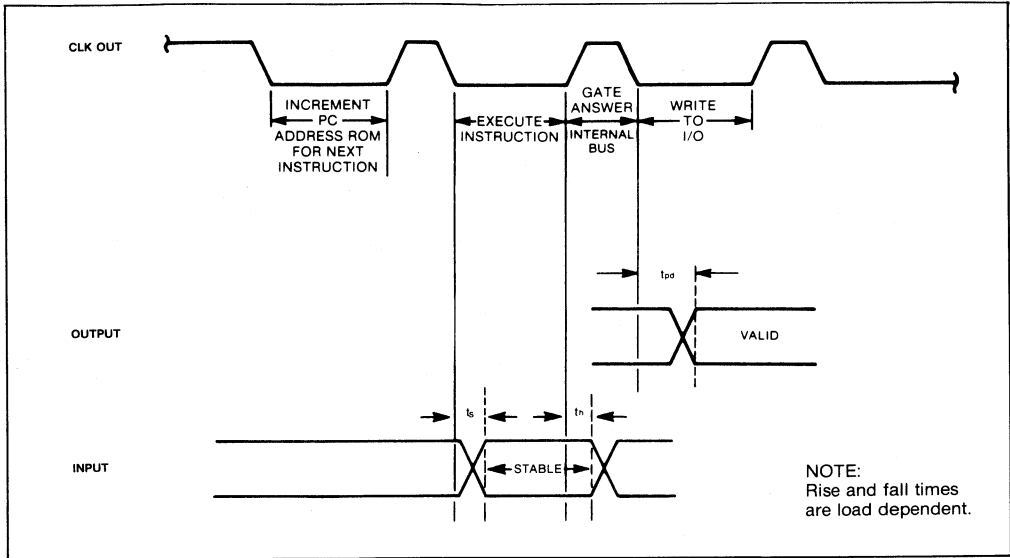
CLK OUT

INCREMENT PC ADDRESS ROM FOR NEXT INSTRUCTION

EXECUTE INSTRUCTION

GATE ANSWER INTERNAL BUS

WRITE TO I/O

$t_{pd}$

OUTPUT

VALID

$t_s$

$t_h$

INPUT

STABLE

NOTE:
Rise and fall times are load dependent.